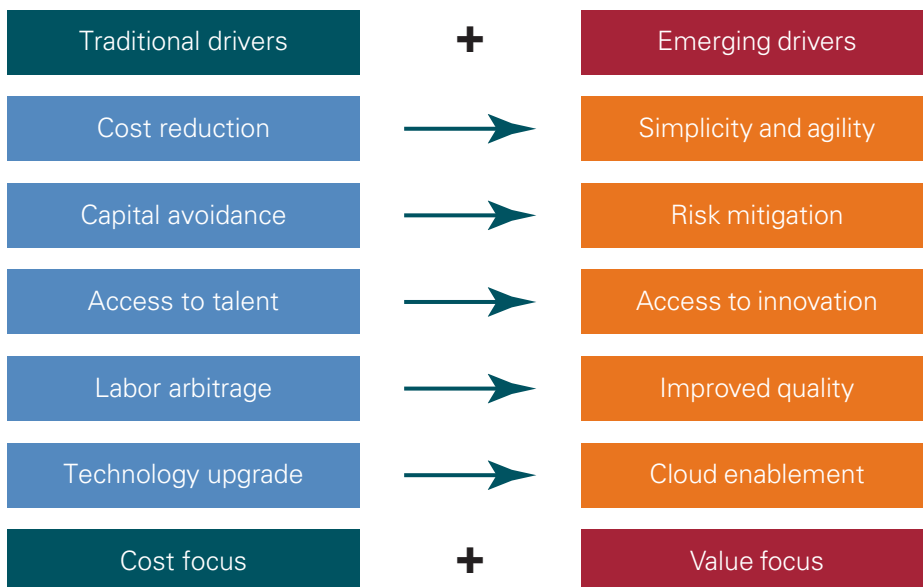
| Traditional drivers | + | Emerging drivers |
|---|---|---|
| Cost reduction | → | Simplicity and agility |
| Capital avoidance | → | Risk mitigation |
| Access to talent | → | Access to innovation |
| Labor arbitrage | → | Improved quality |
| Technology upgrade | → | Cloud enablement |
| Cost focus | + | Value focus |